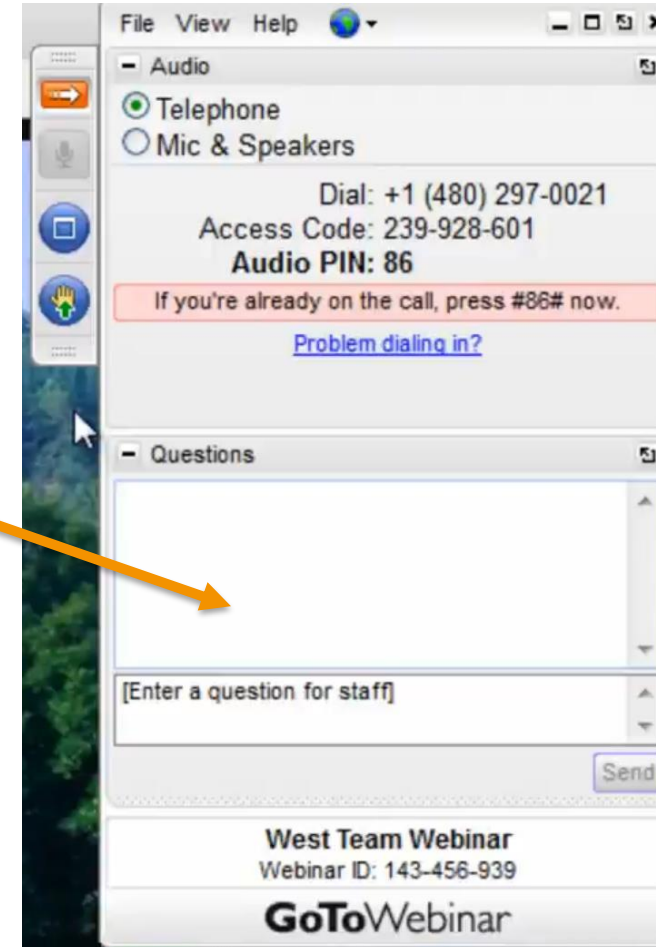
File View Help

Audio

Telephone

Mic & Speakers

Dial: +1 (480) 297-0021

Access Code: 239-928-601

Audio PIN: 86

If you're already on the call, press #86# now.

Problem dialing in?

Questions

[Enter a question for staff]

Send

West Team Webinar

Webinar ID: 143-456-939

GoToWebinar